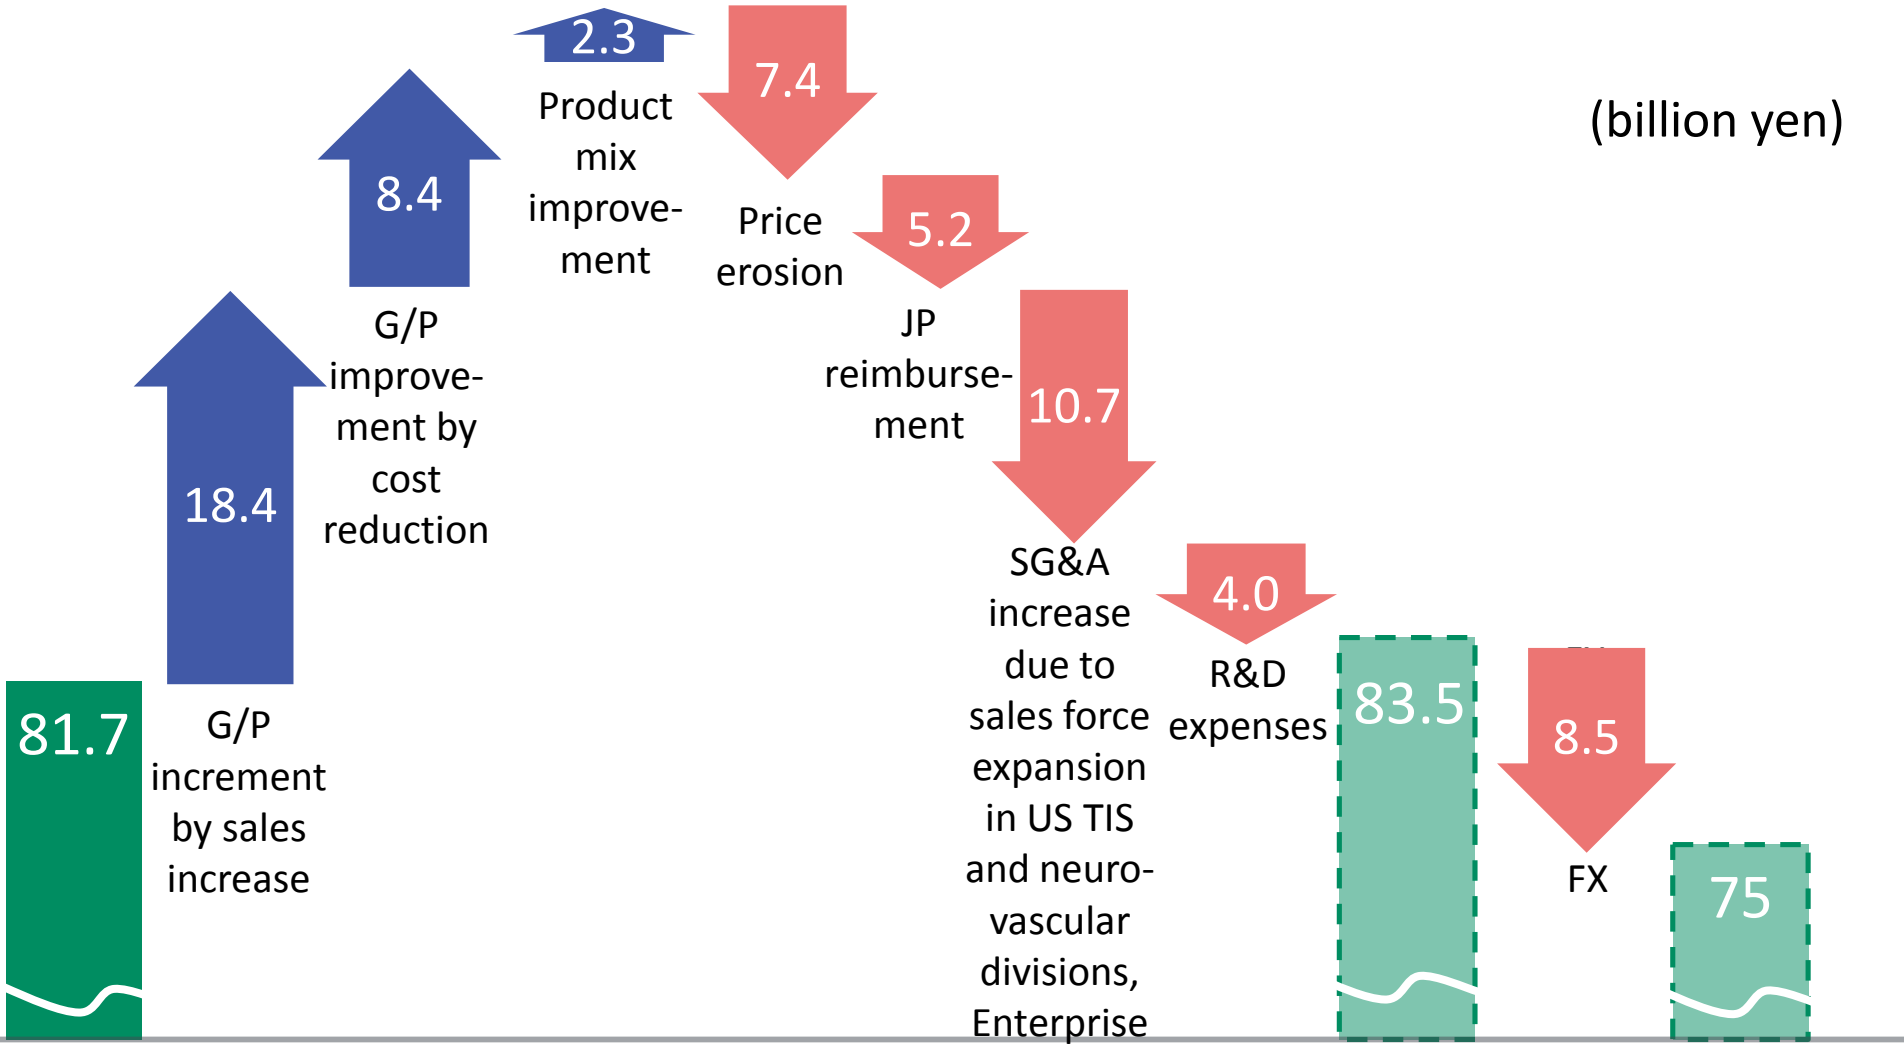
(billion yen)

81.7

18.4

G/P increment by sales increase

8.4

G/P improvement by cost reduction

2.3

Product mix improvement

7.4

Price erosion

5.2

JP reimbursement

10.7

SG&A increase due to sales force expansion in US TIS and neurovascular divisions, Enterprise

4.0

R&D expenses

83.5

8.5

FX

75